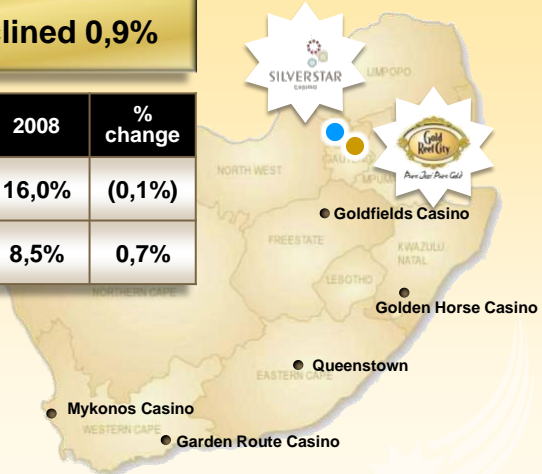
lined 0,9%

| 2008 | % change |
|---|---|
| 16,0% | (0,1%) |
| 8,5% | 0,7% |

SILVERSTAR CASINO

Gold Reef City
Pure Jozi Pure Gold

LIMPOPO

NORTH WEST

GAUTENG

MPUMALANGA

Goldfields Casino

FREESTATE

KWAZULU NATAL

LESOTHO

NORTHERN CAPE

Golden Horse Casino

Queenstown

EASTERN CAPE

Mykonos Casino

WESTERN CAPE

Garden Route Casino